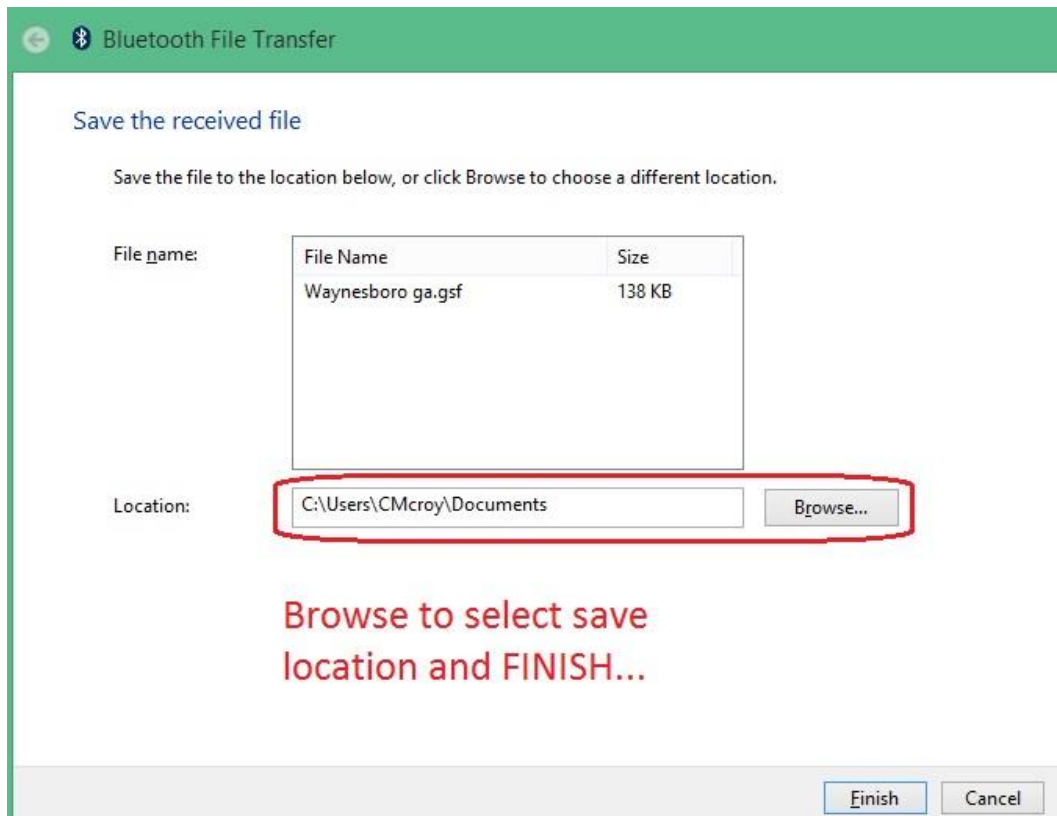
Bluetooth File Transfer

Save the received file

Save the file to the location below, or click Browse to choose a different location.

File name:

| File Name | Size |
|---|---|
| Waynesboro ga.gsf | 138 KB |

Location: C:\Users\CMcroy\Documents

Browse...

Browse to select save location and FINISH...

Finish

Cancel